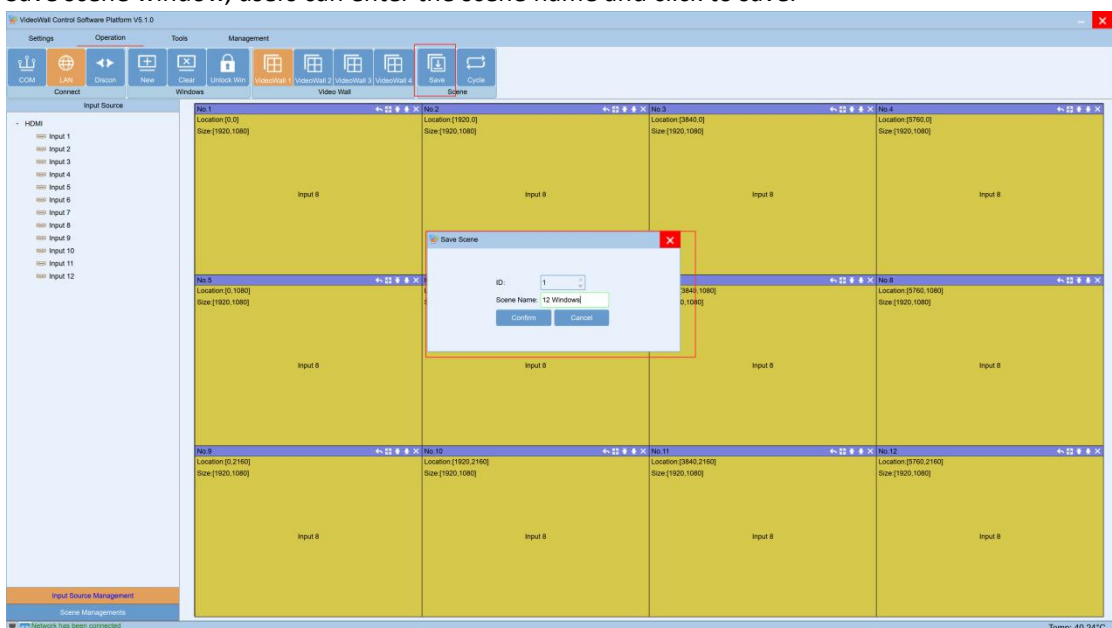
Save scene window, users can enter the scene name and click to save.

VideoWall Control Software Platform V5.1.0

Settings Operation Tools Management

COM LAN Discon New Clear Unlock Win VideoWall 1 VideoWall 2 VideoWall 3 VideoWall 4 Save Cycle

Connect Windows Video Wall Scene

Input Source

- HDMI
Input 1
Input 2
Input 3
Input 4
Input 5
Input 6
Input 7
Input 8
Input 9
Input 10
Input 11
Input 12

No.1
Location:[0,0]
Size:[1920,1080]
Input 8

No.2
Location:[1920,0]
Size:[1920,1080]
Input 8

No.3
Location:[3840,0]
Size:[1920,1080]
Input 8

No.4
Location:[5760,0]
Size:[1920,1080]
Input 8

No.5
Location:[0,1080]
Size:[1920,1080]
Input 8

Input 8

[3840,1080]
[1920,1080]
Input 8

No.8
Location:[5760,1080]
Size:[1920,1080]
Input 8

Save Scene
ID: 1
Scene Name: 12 Windows
Confirm Cancel

No.9
Location:[0,2160]
Size:[1920,1080]
Input 8

No.10
Location:[1920,2160]
Size:[1920,1080]
Input 8

No.11
Location:[3840,2160]
Size:[1920,1080]
Input 8

No.12
Location:[5760,2160]
Size:[1920,1080]
Input 8

Input Source Management
Scene Managements

Network has been connected
Temp: 40.24°C